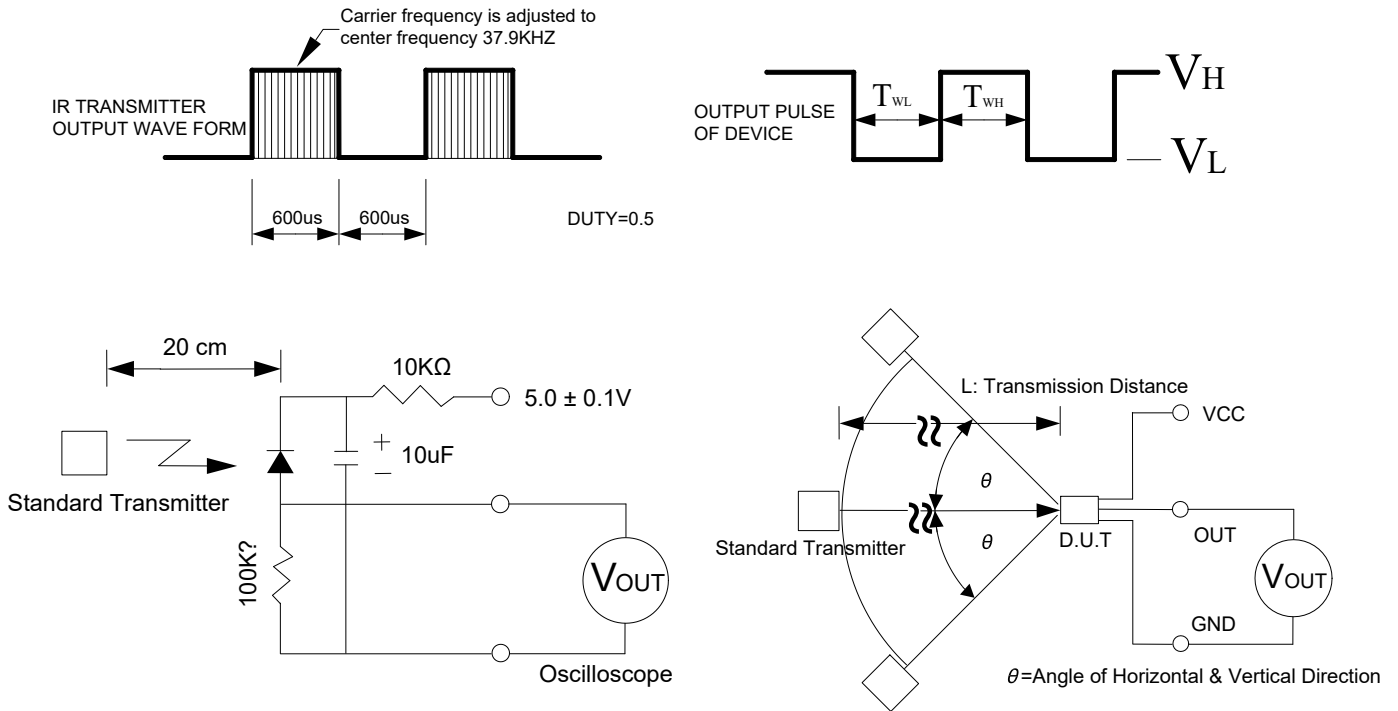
Carrier frequency is adjusted to center frequency 37.9KHZ

IR TRANSMITTER OUTPUT WAVE FORM

600us 600us

DUTY=0.5

OUTPUT PULSE OF DEVICE

$T_{WL}$ $T_{WH}$

$V_H$

$V_L$

20 cm

10KΩ

5.0 ± 0.1V

+ 10uF −

Standard Transmitter

100K?

$V_{OUT}$

Oscilloscope

L: Transmission Distance

VCC

$\theta$

$\theta$

Standard Transmitter

D.U.T

OUT

$V_{OUT}$

GND

$\theta$=Angle of Horizontal & Vertical Direction